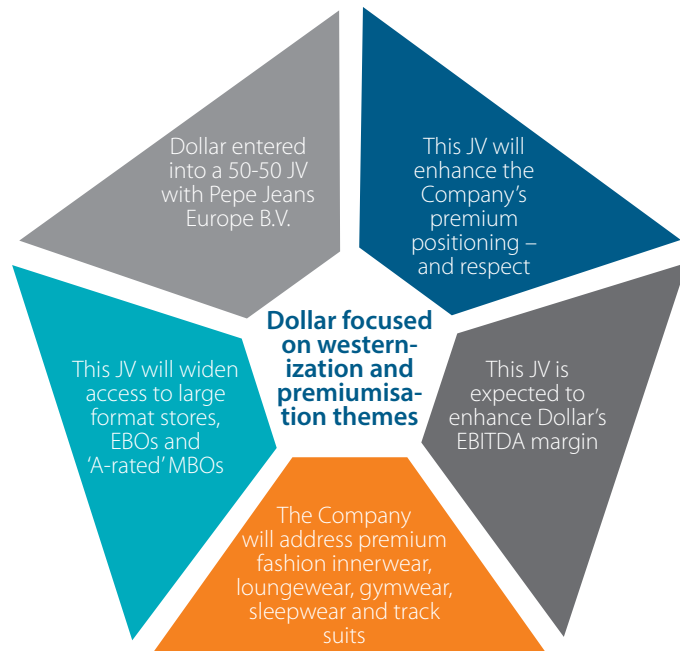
Dollar entered into a 50-50 JV with Pepe Jeans Europe B.V.

This JV will enhance the Company's premium positioning – and respect

Dollar focused on westernization and premiumisation themes

This JV will widen access to large format stores, EBOs and 'A-rated' MBOs

This JV is expected to enhance Dollar's EBITDA margin

The Company will address premium fashion innerwear, loungewear, gymwear, sleepwear and track suits